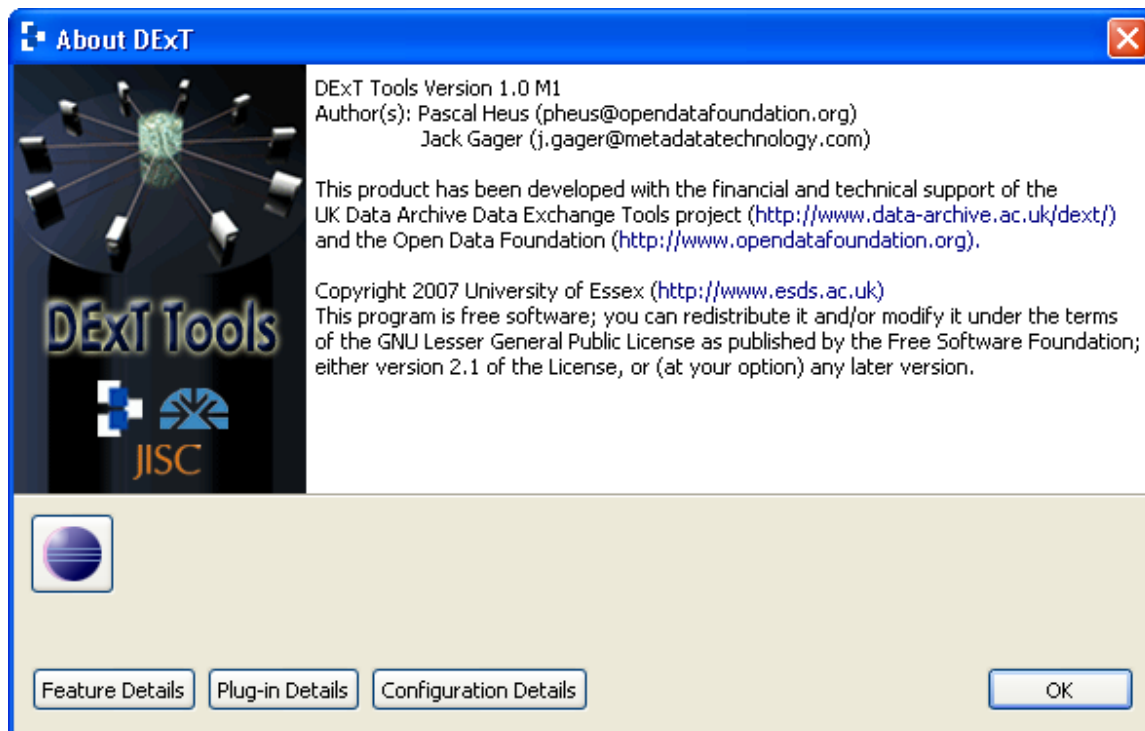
About DExT

DExT Tools

JISC

DExT Tools Version 1.0 M1
Author(s): Pascal Heus (pheus@opendatafoundation.org)
Jack Gager (j.gager@metadatatechnology.com)

This product has been developed with the financial and technical support of the UK Data Archive Data Exchange Tools project (http://www.data-archive.ac.uk/dext/) and the Open Data Foundation (http://www.opendatafoundation.org).

Copyright 2007 University of Essex (http://www.esds.ac.uk)
This program is free software; you can redistribute it and/or modify it under the terms of the GNU Lesser General Public License as published by the Free Software Foundation; either version 2.1 of the License, or (at your option) any later version.

Feature Details | Plug-in Details | Configuration Details | OK